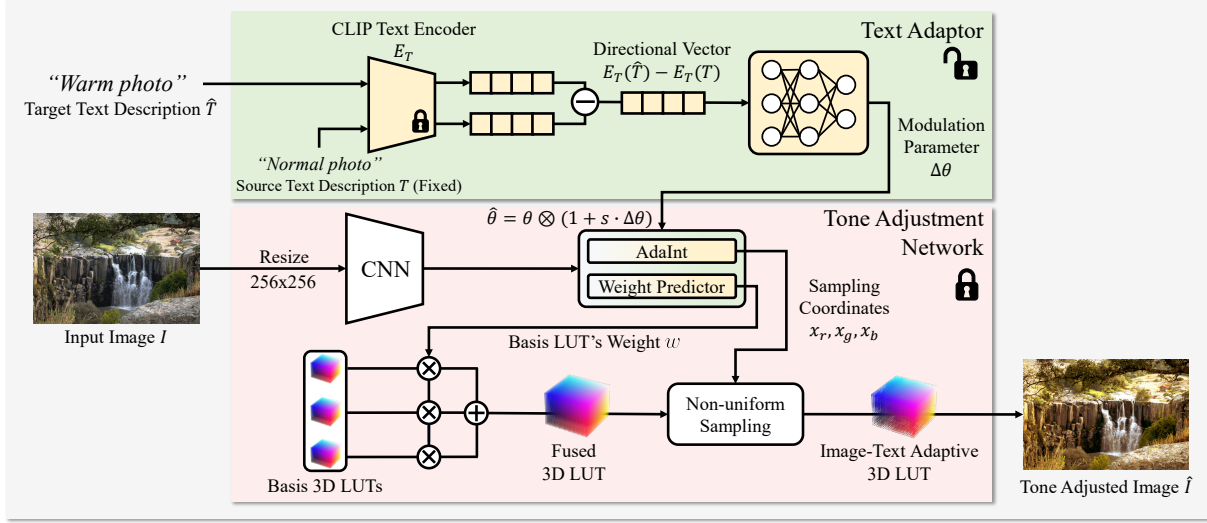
CLIP Text Encoder
$E_T$

Text Adaptor

"Warm photo"
Target Text Description $\hat{T}$

Directional Vector
$E_T(\hat{T}) - E_T(T)$

Modulation Parameter
$\Delta\theta$

"Normal photo"
Source Text Description $T$ (Fixed)

$\hat{\theta} = \theta \otimes (1 + s \cdot \Delta\theta)$

Tone Adjustment Network

Resize
256x256

CNN

AdaInt

Weight Predictor

Sampling Coordinates
$x_r, x_g, x_b$

Input Image $I$

Basis LUT's Weight $w$

Non-uniform Sampling

Fused
3D LUT

Image-Text Adaptive
3D LUT

Basis 3D LUTs

Tone Adjusted Image $\hat{I}$